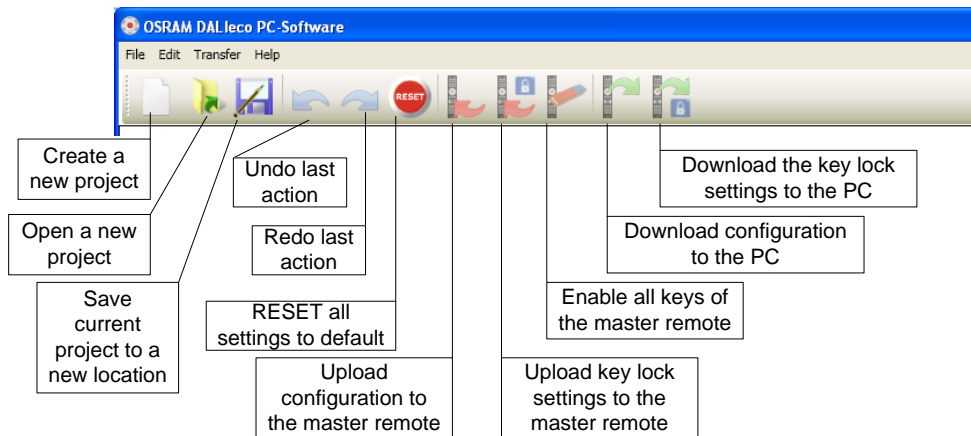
OSRAM DALIeco PC-Software

File Edit Transfer Help

RESET

Create a new project

Open a new project

Save current project to a new location

Undo last action

Redo last action

RESET all settings to default

Upload configuration to the master remote

Upload key lock settings to the master remote

Enable all keys of the master remote

Download configuration to the PC

Download the key lock settings to the PC